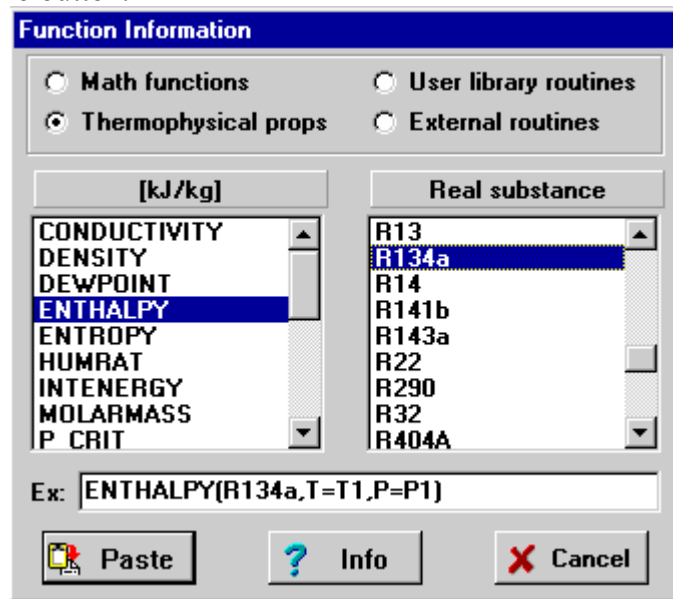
Function Information

Math functions
User library routines
Thermophysical props
External routines

[kJ/kg]
Real substance

CONDUCTIVITY
DENSITY
DEWPOINT
ENTHALPY
ENTROPY
HUMRAT
INTENERGY
MOLARMASS
P_CRIT

R13
R134a
R14
R141b
R143a
R22
R290
R32
R404A

Ex: ENTHALPY(R134a,T=T1,P=P1)

Paste
Info
Cancel